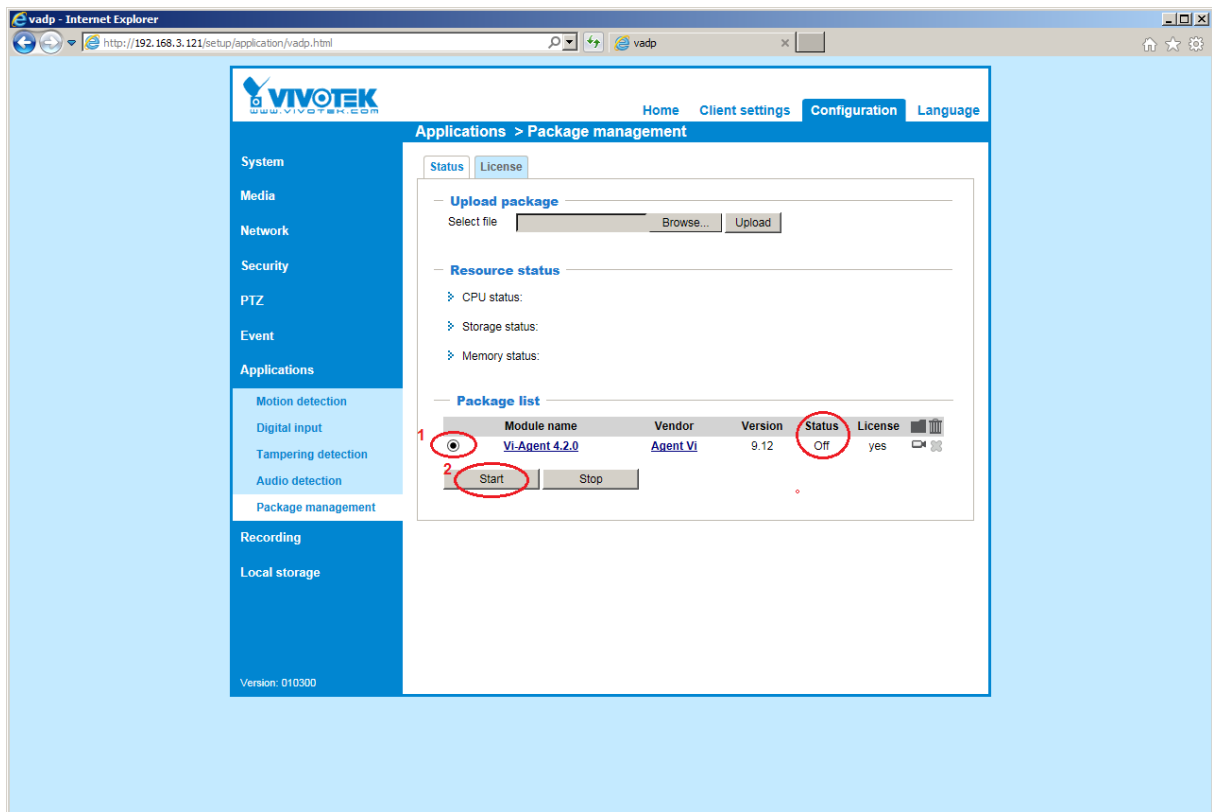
vadp - Internet Explorer

http://192.168.3.121/setup/application/vadp.html

vadp

VIVOTEK
www.vivotek.com

Home Client settings Configuration Language

Applications > Package management

System
Media
Network
Security
PTZ
Event
Applications
Motion detection
Digital input
Tampering detection
Audio detection
Package management
Recording
Local storage

Version: 010300

Status License

Upload package
Select file Browse... Upload

Resource status
CPU status:
Storage status:
Memory status:

Package list

| | Module name | Vendor | Version | Status | License |
|---|---|---|---|---|---|
| 1 | Vi-Agent 4.2.0 | Agent Vi | 9.12 | Off | yes |

2
Start Stop